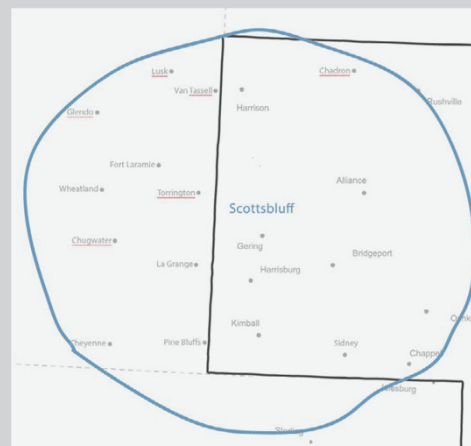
Lusk
Van Tassell
Chadron
Harrison
Rushville
Glendo
Fort Laramie
Wheatland
Torrington
Alliance
Scottsbluff
Chugwater
Gering
Bridgeport
La Grange
Harrisburg
Kimball
Oshk
Cheyenne
Pine Bluffs
Sidney
Chapp
Julesburg
Sterling